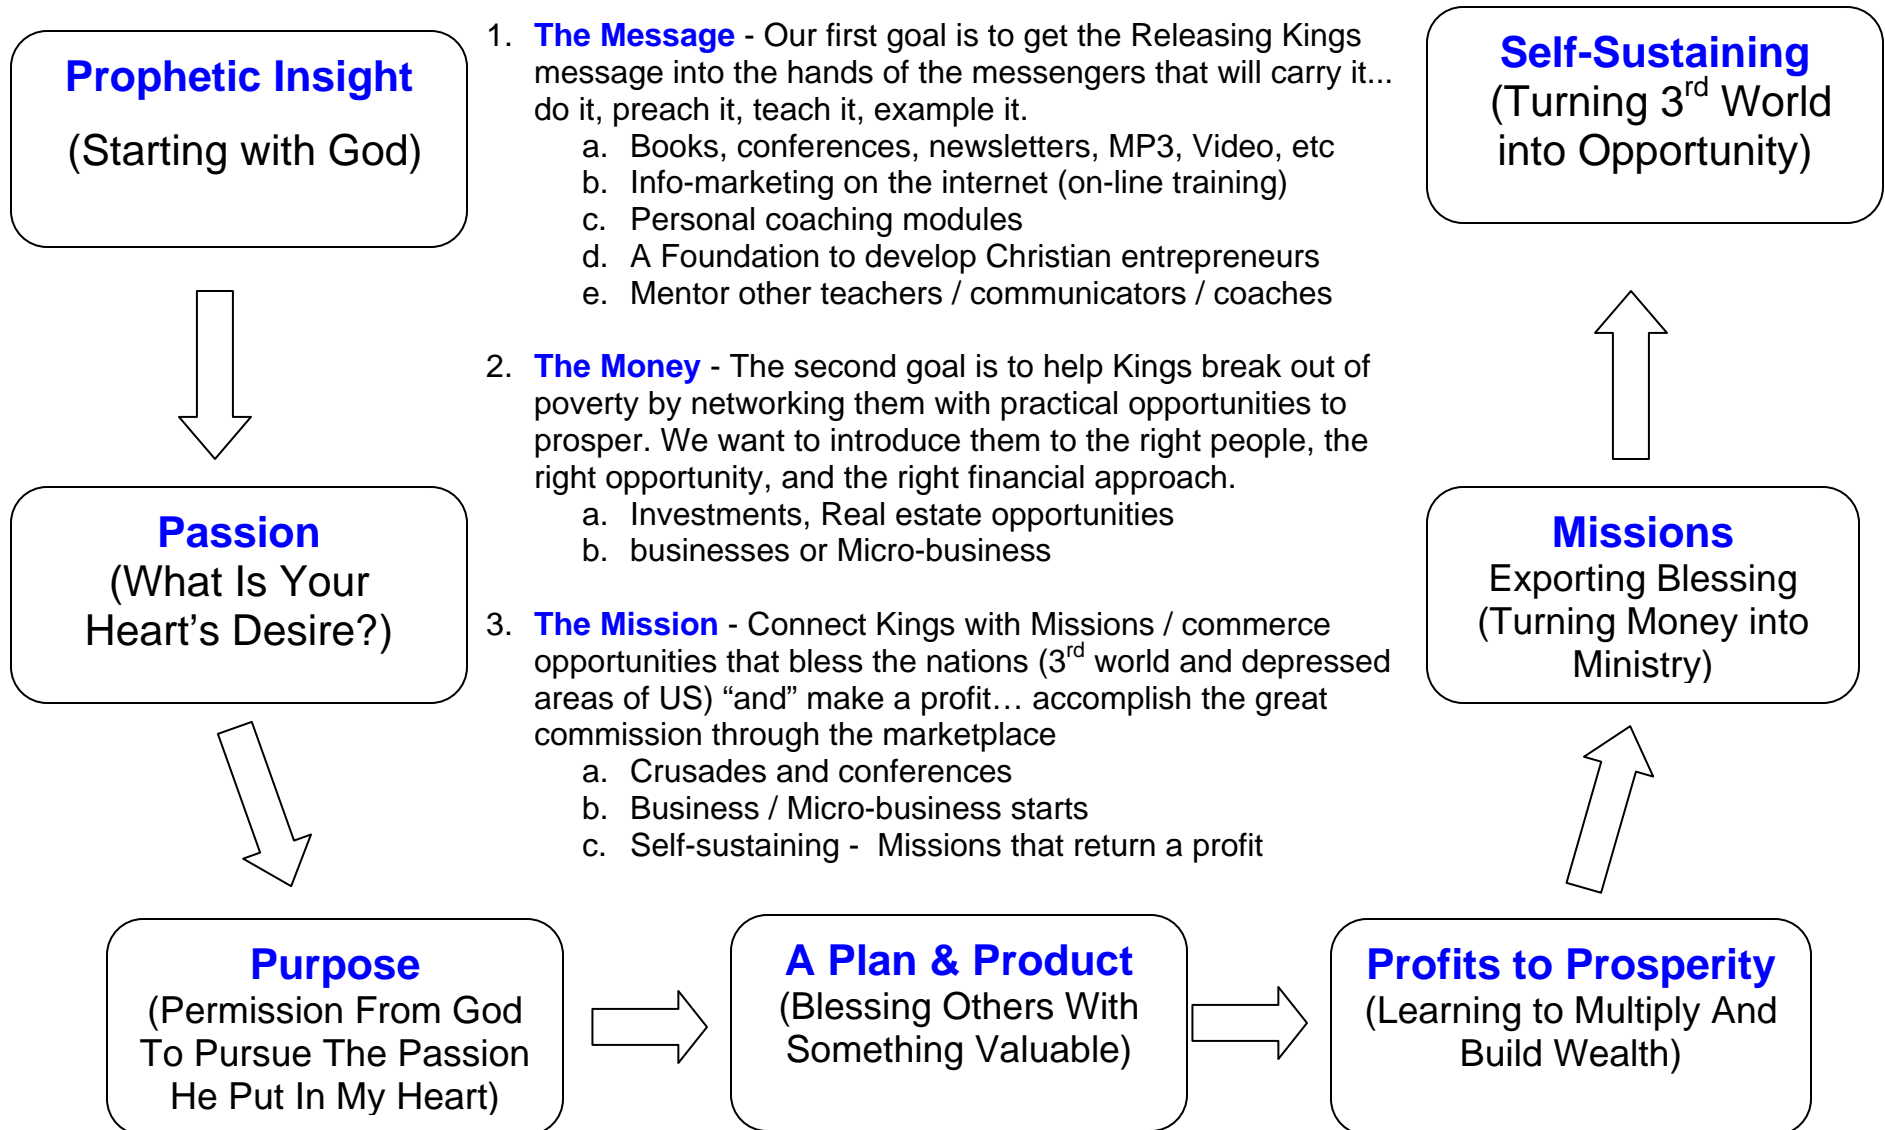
Prophetic Insight

(Starting with God)

1. The Message - Our first goal is to get the Releasing Kings message into the hands of the messengers that will carry it... do it, preach it, teach it, example it.
a. Books, conferences, newsletters, MP3, Video, etc
b. Info-marketing on the internet (on-line training)
c. Personal coaching modules
d. A Foundation to develop Christian entrepreneurs
e. Mentor other teachers / communicators / coaches

2. The Money - The second goal is to help Kings break out of poverty by networking them with practical opportunities to prosper. We want to introduce them to the right people, the right opportunity, and the right financial approach.
a. Investments, Real estate opportunities
b. businesses or Micro-business

3. The Mission - Connect Kings with Missions / commerce opportunities that bless the nations ($3^{rd}$ world and depressed areas of US) “and” make a profit… accomplish the great commission through the marketplace
a. Crusades and conferences
b. Business / Micro-business starts
c. Self-sustaining - Missions that return a profit

Self-Sustaining
(Turning $3^{rd}$ World into Opportunity)

Passion
(What Is Your Heart’s Desire?)

Missions
Exporting Blessing
(Turning Money into Ministry)

Purpose
(Permission From God To Pursue The Passion He Put In My Heart)

A Plan & Product
(Blessing Others With Something Valuable)

Profits to Prosperity
(Learning to Multiply And Build Wealth)